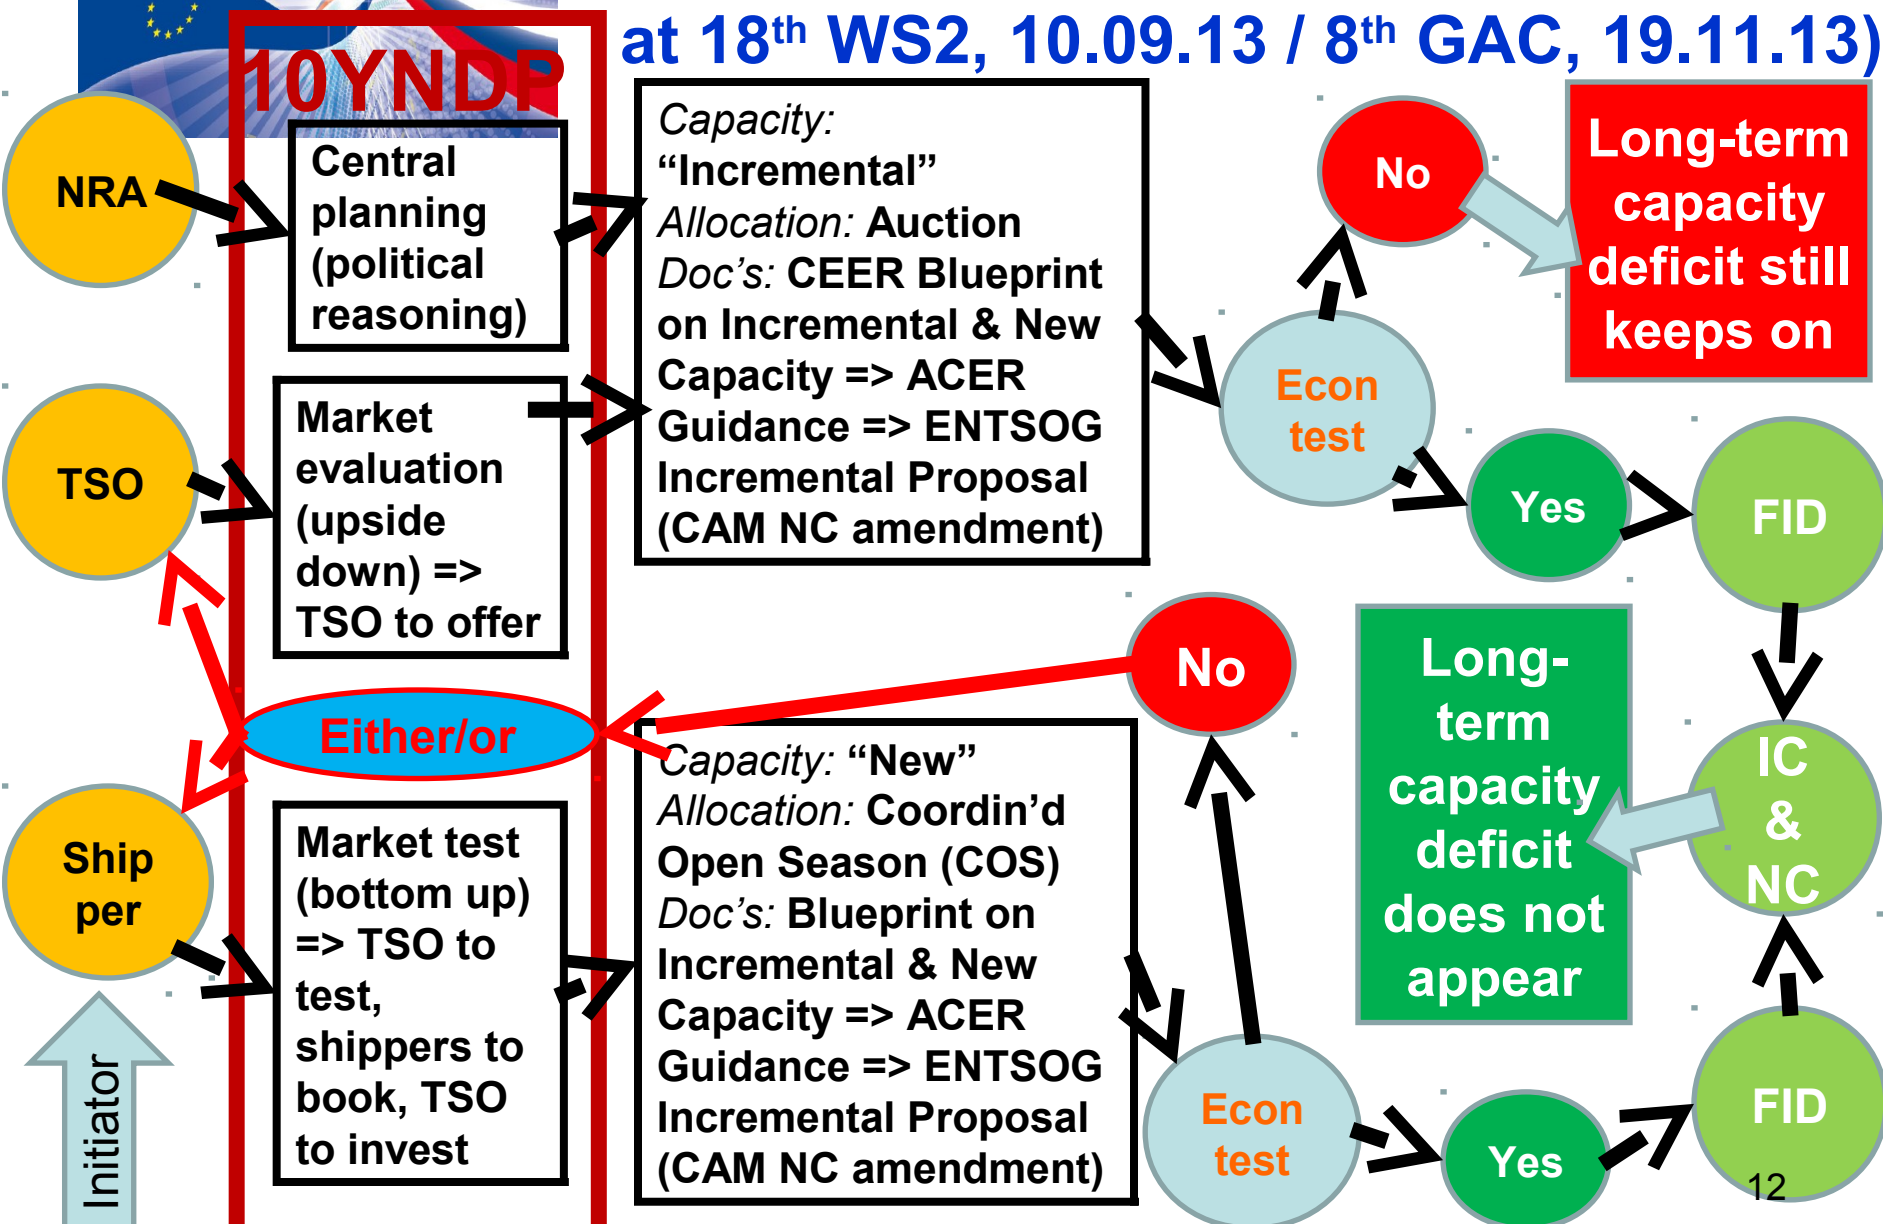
at 18$^{th}$ WS2, 10.09.13 / 8$^{th}$ GAC, 19.11.13)

10YNDP

NRA

Central planning (political reasoning)

Capacity: "Incremental"
Allocation: Auction
Doc's: CEER Blueprint on Incremental & New Capacity => ACER Guidance => ENTSOG Incremental Proposal (CAM NC amendment)

No

Long-term capacity deficit still keeps on

Econ test

Yes

FID

TSO

Market evaluation (upside down) => TSO to offer

Either/or

No

Long-term capacity deficit does not appear

IC & NC

Ship per

Market test (bottom up) => TSO to test, shippers to book, TSO to invest

Capacity: "New"
Allocation: Coordin'd Open Season (COS)
Doc's: Blueprint on Incremental & New Capacity => ACER Guidance => ENTSOG Incremental Proposal (CAM NC amendment)

Econ test

Yes

FID

Initiator

12